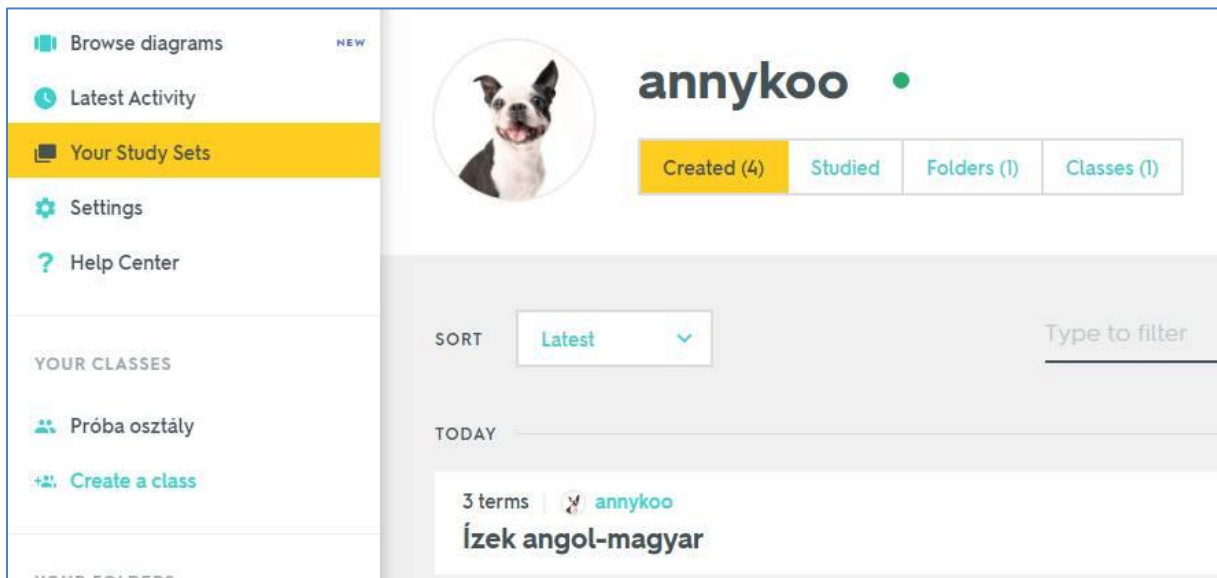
Browse diagrams NEW
Latest Activity
Your Study Sets
Settings
Help Center

YOUR CLASSES

Próba osztály
Create a class

annykoo

Created (4) | Studied | Folders (1) | Classes (1)

SORT Latest

Type to filter

TODAY

3 terms | annykoo
Ízek angol-magyar